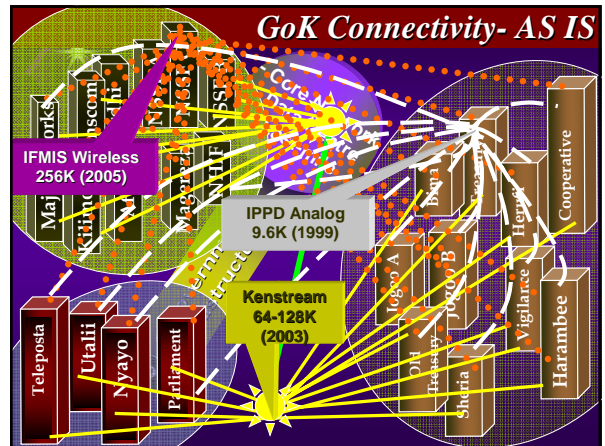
GoK Connectivity- AS IS

IFMIS Wireless
256K (2005)

IPPD Analog
9.6K (1999)

Kenstream
64-128K
(2003)

Works
Maj
Telkom
Nssf
NHIF
Cooperative
Herufi
Jogoo A
Jogoo B
Vigilance
Harambee
Old Treasury
Sheria
Teleposta
Utalii
Nyayo
Parliament